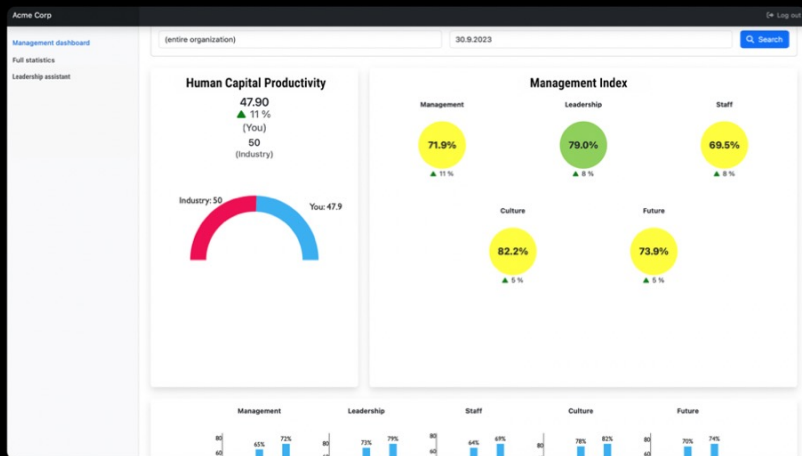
Acme Corp

Log out

Management dashboard
Full statistics
Leadership assistant

(entire organization)
30.9.2023
Search

Human Capital Productivity
47.90
▲ 11 %
(You)
50
(Industry)

Industry: 50
You: 47.9

Management Index

Management
71.9%
▲ 11 %

Leadership
79.0%
▲ 8 %

Staff
69.5%
▲ 8 %

Culture
82.2%
▲ 5 %

Future
73.9%
▲ 5 %

Management
80
60
65%
72%

Leadership
73%
79%

Staff
80
60
64%
69%

Culture
78%
82%

Future
70%
74%